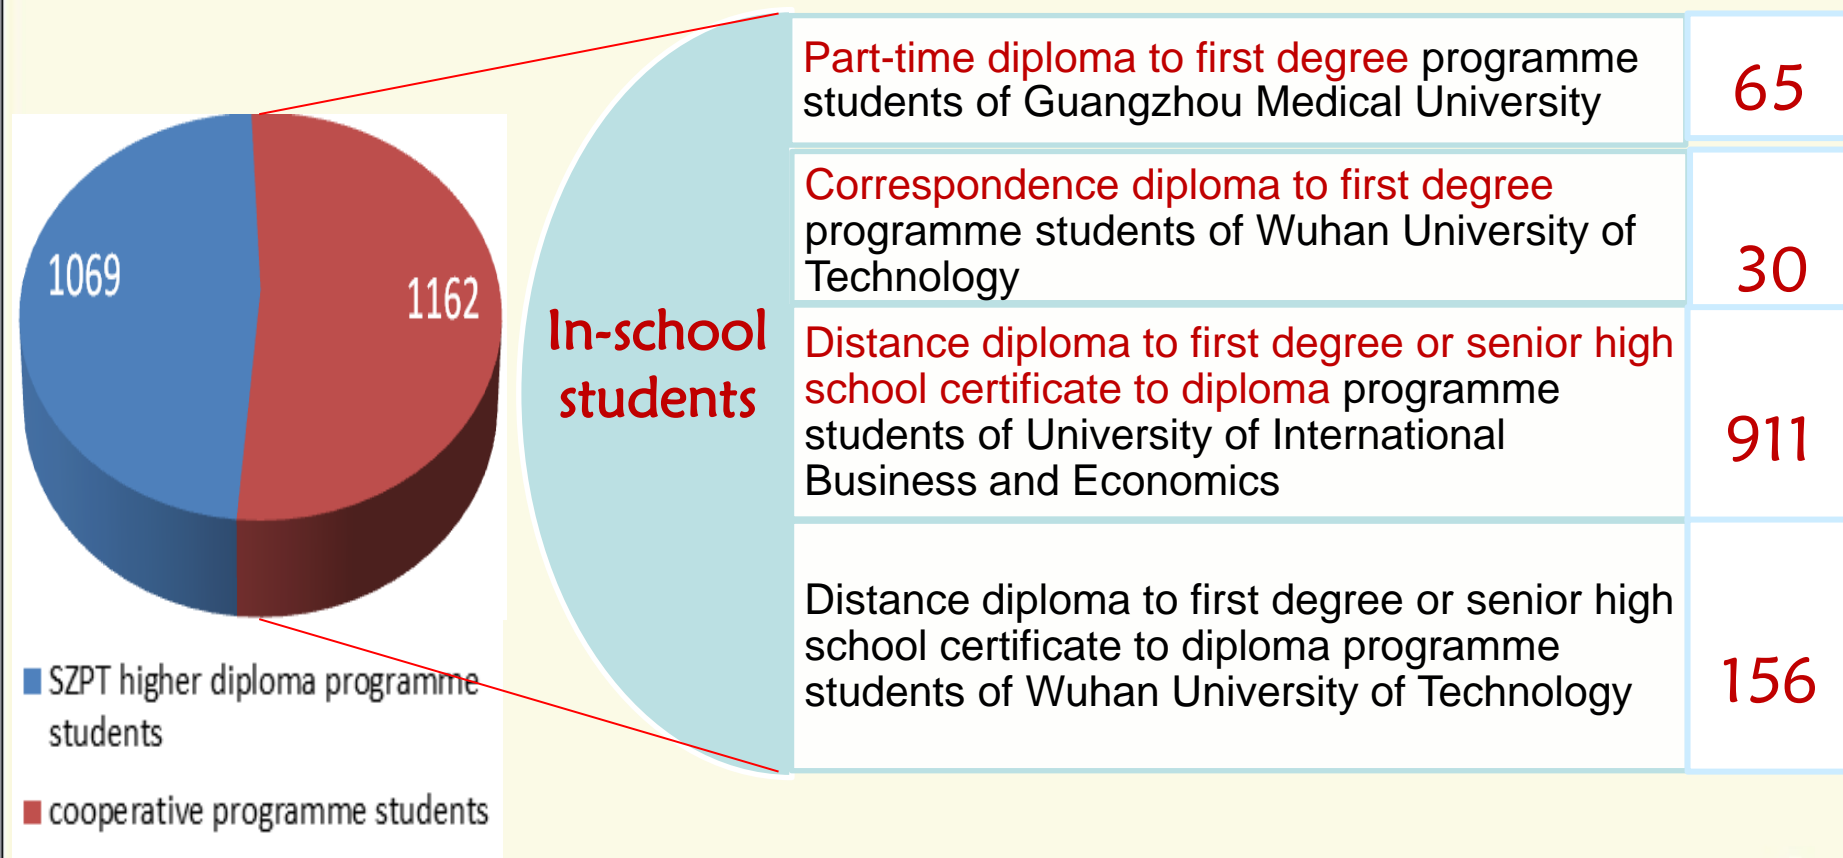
1069

1162

SZPT higher diploma programme students

cooperative programme students

In-school students

| | |
|---|---|
| Part-time diploma to first degree programme students of Guangzhou Medical University | 65 |
| Correspondence diploma to first degree programme students of Wuhan University of Technology | 30 |
| Distance diploma to first degree or senior high school certificate to diploma programme students of University of International Business and Economics | 911 |
| Distance diploma to first degree or senior high school certificate to diploma programme students of Wuhan University of Technology | 156 |